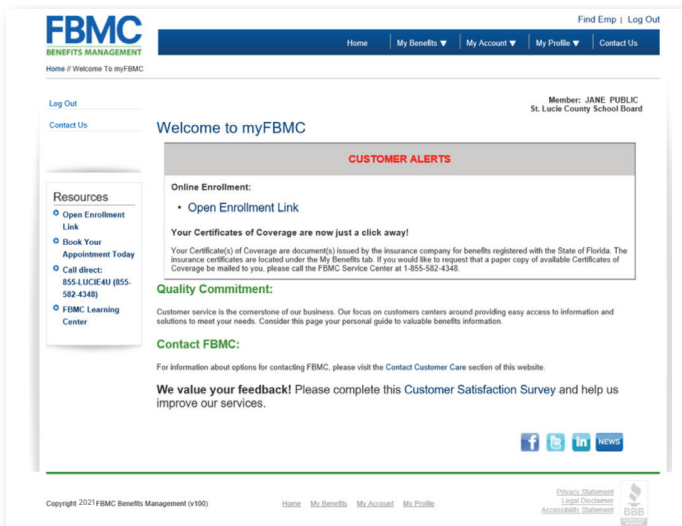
FBMC
BENEFITS MANAGEMENT

Find Emp | Log Out

Home | My Benefits ▼ | My Account ▼ | My Profile ▼ | Contact Us

Home // Welcome To myFBMC

Log Out

Contact Us

Member: JANE PUBLIC
St. Lucie County School Board

Welcome to myFBMC

CUSTOMER ALERTS

Online Enrollment:

• Open Enrollment Link

Your Certificates of Coverage are now just a click away!

Your Certificate(s) of Coverage are document(s) issued by the insurance company for benefits registered with the State of Florida. The insurance certificates are located under the My Benefits tab. If you would like to request that a paper copy of available Certificates of Coverage be mailed to you, please call the FBMC Service Center at 1-855-582-4348.

Resources

Open Enrollment Link

Book Your Appointment Today

Call direct: 855-LUCIE4U (855-582-4348)

FBMC Learning Center

Quality Commitment:

Customer service is the cornerstone of our business. Our focus on customers centers around providing easy access to information and solutions to meet your needs. Consider this page your personal guide to valuable benefits information.

Contact FBMC:

For information about options for contacting FBMC, please visit the Contact Customer Care section of this website.

We value your feedback! Please complete this Customer Satisfaction Survey and help us improve our services.

NEWS

Copyright 2021 FBMC Benefits Management (v100)

Home My Benefits My Account My Profile

Privacy Statement
Legal Disclaimer
Accessibility Statement

BBB